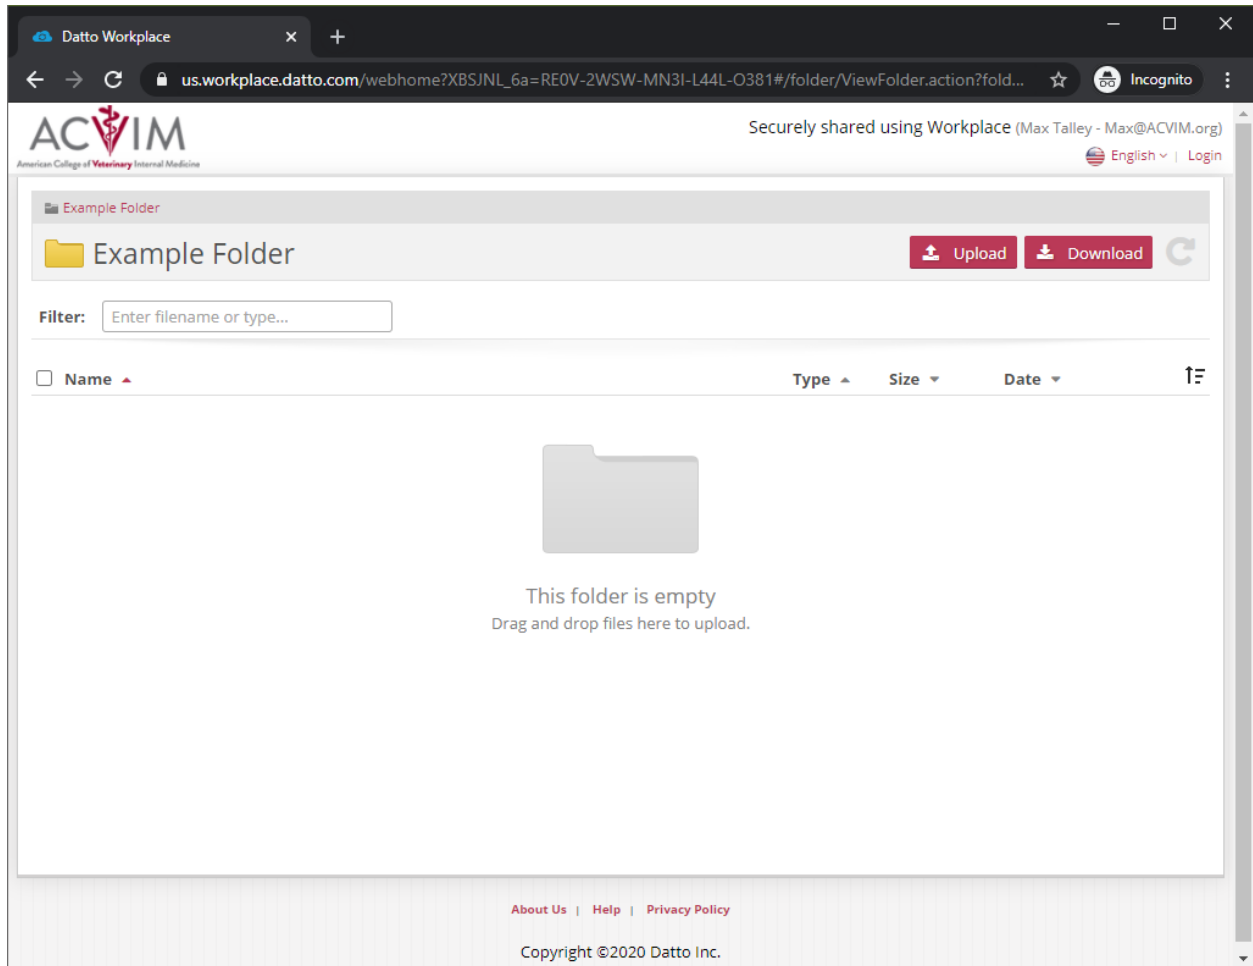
Datto Workplace ×
+

us.workplace.datto.com/webhome?XBSJNL_6a=RE0V-2WSW-MN3I-L44L-O381#/folder/ViewFolder.action?fold...
Incognito

ACVIM
American College of Veterinary Internal Medicine

Securely shared using Workplace (Max Talley - Max@ACVIM.org)
English | Login

Example Folder

Example Folder
Upload Download

Filter: Enter filename or type...

Name Type Size Date

This folder is empty
Drag and drop files here to upload.

About Us | Help | Privacy Policy

Copyright ©2020 Datto Inc.